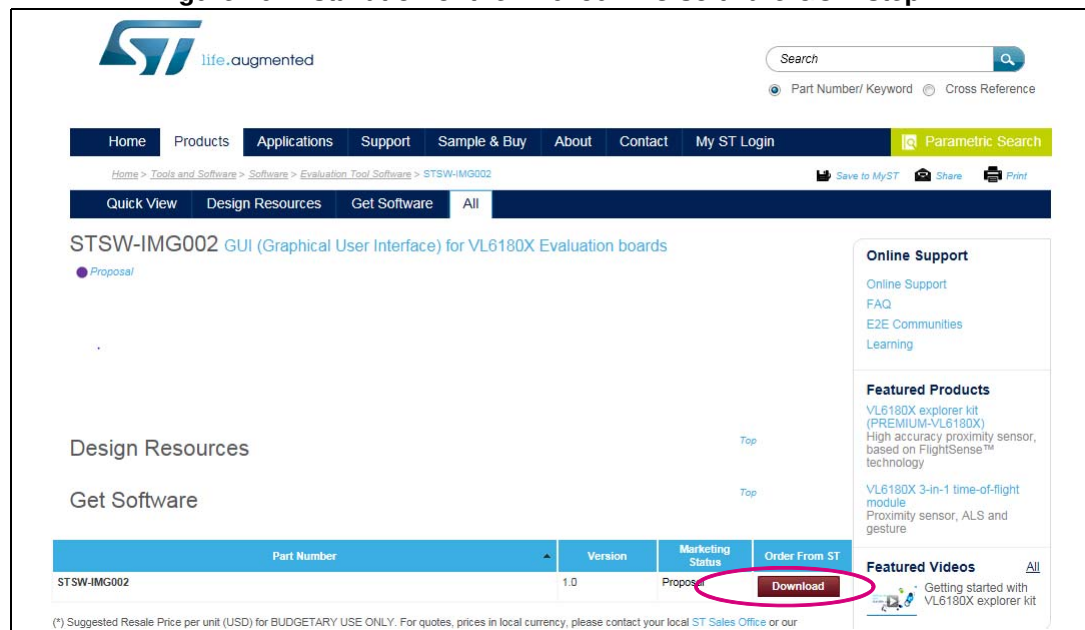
life.augmented

Search

Part Number/ Keyword Cross Reference

Home Products Applications Support Sample & Buy About Contact My ST Login Parametric Search

Home > Tools and Software > Software > Evaluation Tool Software > STSW-IMG002

Save to MyST Share Print

Quick View Design Resources Get Software All

STSW-IMG002 GUI (Graphical User Interface) for VL6180X Evaluation boards

Proposal

Design Resources

Top

Get Software

Top

| Part Number | Version | Marketing Status | Order From ST |
|---|---|---|---|
| STSW-IMG002 | 1.0 | Proposal | Download |

(*) Suggested Resale Price per unit (USD) for BUDGETARY USE ONLY. For quotes, prices in local currency, please contact your local ST Sales Office or our

Online Support

Online Support
FAQ
E2E Communities
Learning

Featured Products

VL6180X explorer kit (PREMIUM-VL6180X)
High accuracy proximity sensor, based on FlightSense™ technology

VL6180X 3-in-1 time-of-flight module
Proximity sensor, ALS and gesture

Featured Videos All

Getting started with VL6180X explorer kit